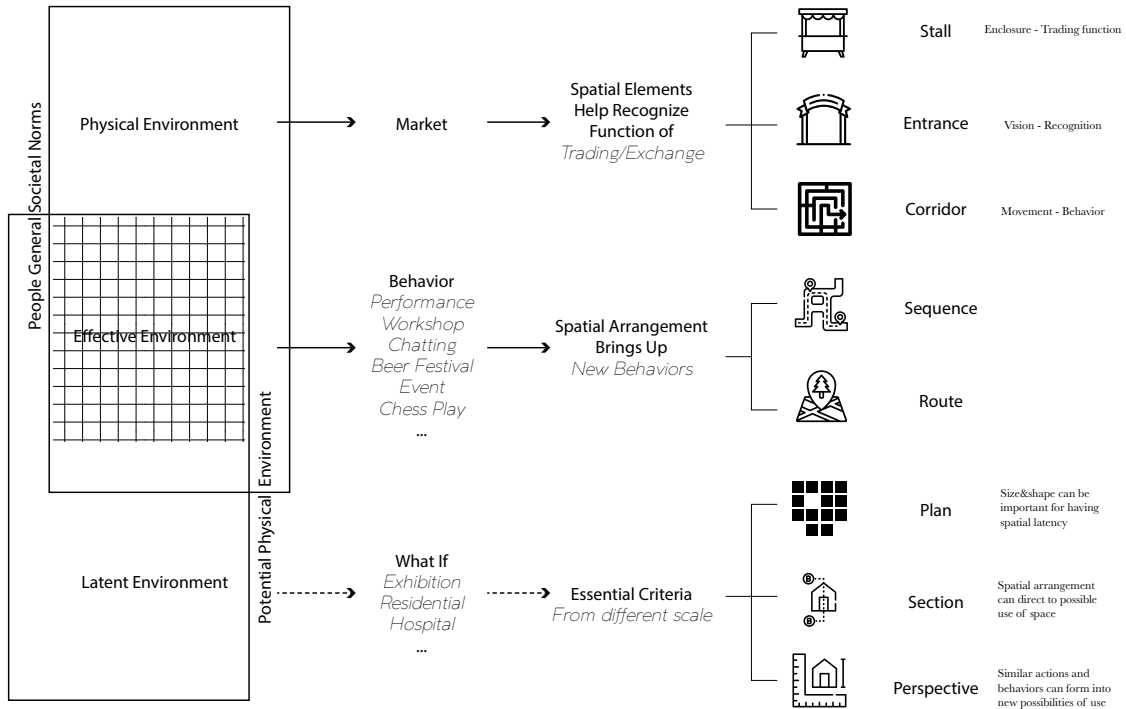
People General Societal Norms

Physical Environment

Effective Environment

Potential Physical Environment

Latent Environment

Market

Spatial Elements Help Recognize Function of
Trading/Exchange

Stall
Enclosure - Trading function

Entrance
Vision - Recognition

Corridor
Movement - Behavior

Behavior
Performance
Workshop
Chatting
Beer Festival
Event
Chess Play
...

Spatial Arrangement Brings Up
New Behaviors

Sequence

Route

What If
Exhibition
Residential
Hospital
...

Essential Criteria
From different scale

Plan
Size&shape can be important for having spatial latency

Section
Spatial arrangement can direct to possible use of space

Perspective
Similar actions and behaviors can form into new possibilities of use